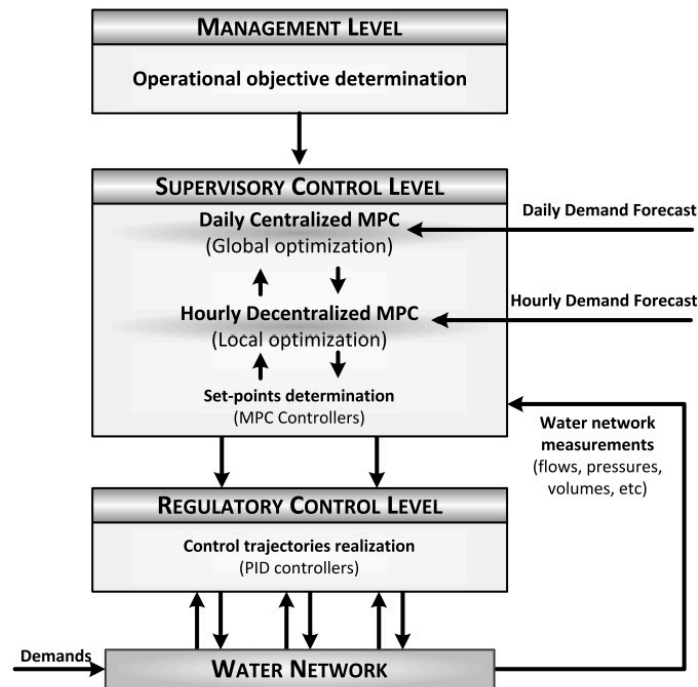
MANAGEMENT LEVEL

Operational objective determination

SUPERVISORY CONTROL LEVEL

Daily Centralized MPC (Global optimization)

Daily Demand Forecast

Hourly Decentralized MPC (Local optimization)

Hourly Demand Forecast

Set-points determination (MPC Controllers)

Water network measurements (flows, pressures, volumes, etc)

REGULATORY CONTROL LEVEL

Control trajectories realization (PID controllers)

Demands

WATER NETWORK